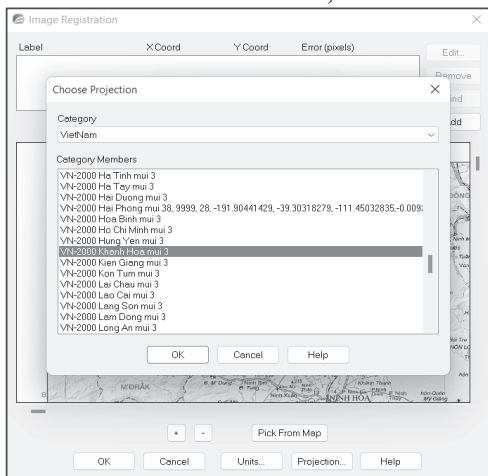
Image Registration

Label
X Coord
Y Coord
Error (pixels)

Edit...
Remove
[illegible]nd
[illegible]dd

Choose Projection

Category
VietNam

Category Members
VN-2000 Ha Tinh mui 3
VN-2000 Ha Tay mui 3
VN-2000 Hai Duong mui 3
VN-2000 Hai Phong mui 38, 9999, 28, -191.90441429, -39.30318279, -111.45032835,-0.009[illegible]
VN-2000 Hoa Binh mui 3
VN-2000 Ho Chi Minh mui 3
VN-2000 Hung Yen mui 3
VN-2000 Khanh Hoa mui 3
VN-2000 Kien Giang mui 3
VN-2000 Kon Tum mui 3
VN-2000 Lai Chau mui 3
VN-2000 Lao Cai mui 3
VN-2000 Lang Son mui 3
VN-2000 Lam Dong mui 3
VN-2000 Long An mui 3

OK
Cancel
Help

M'DRAK
NINH HOA

+
-
Pick From Map

OK
Cancel
Units...
Projection...
Help